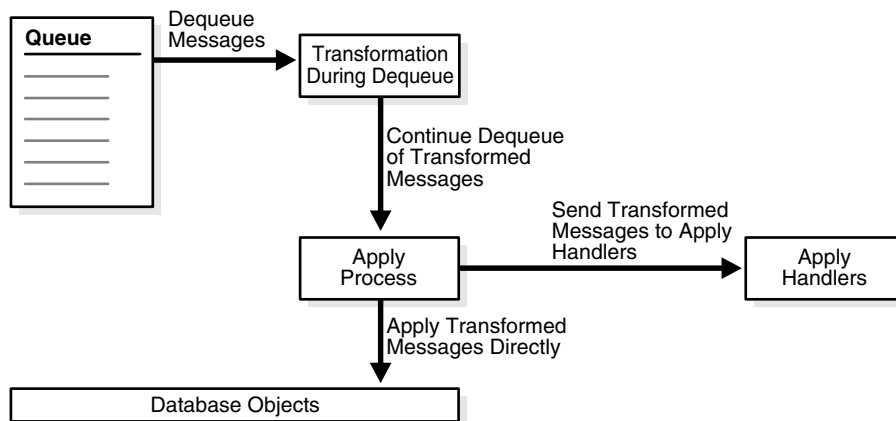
Queue

Dequeue Messages

Transformation During Dequeue

Continue Dequeue of Transformed Messages

Send Transformed Messages to Apply Handlers

Apply Process

Apply Handlers

Apply Transformed Messages Directly

Database Objects